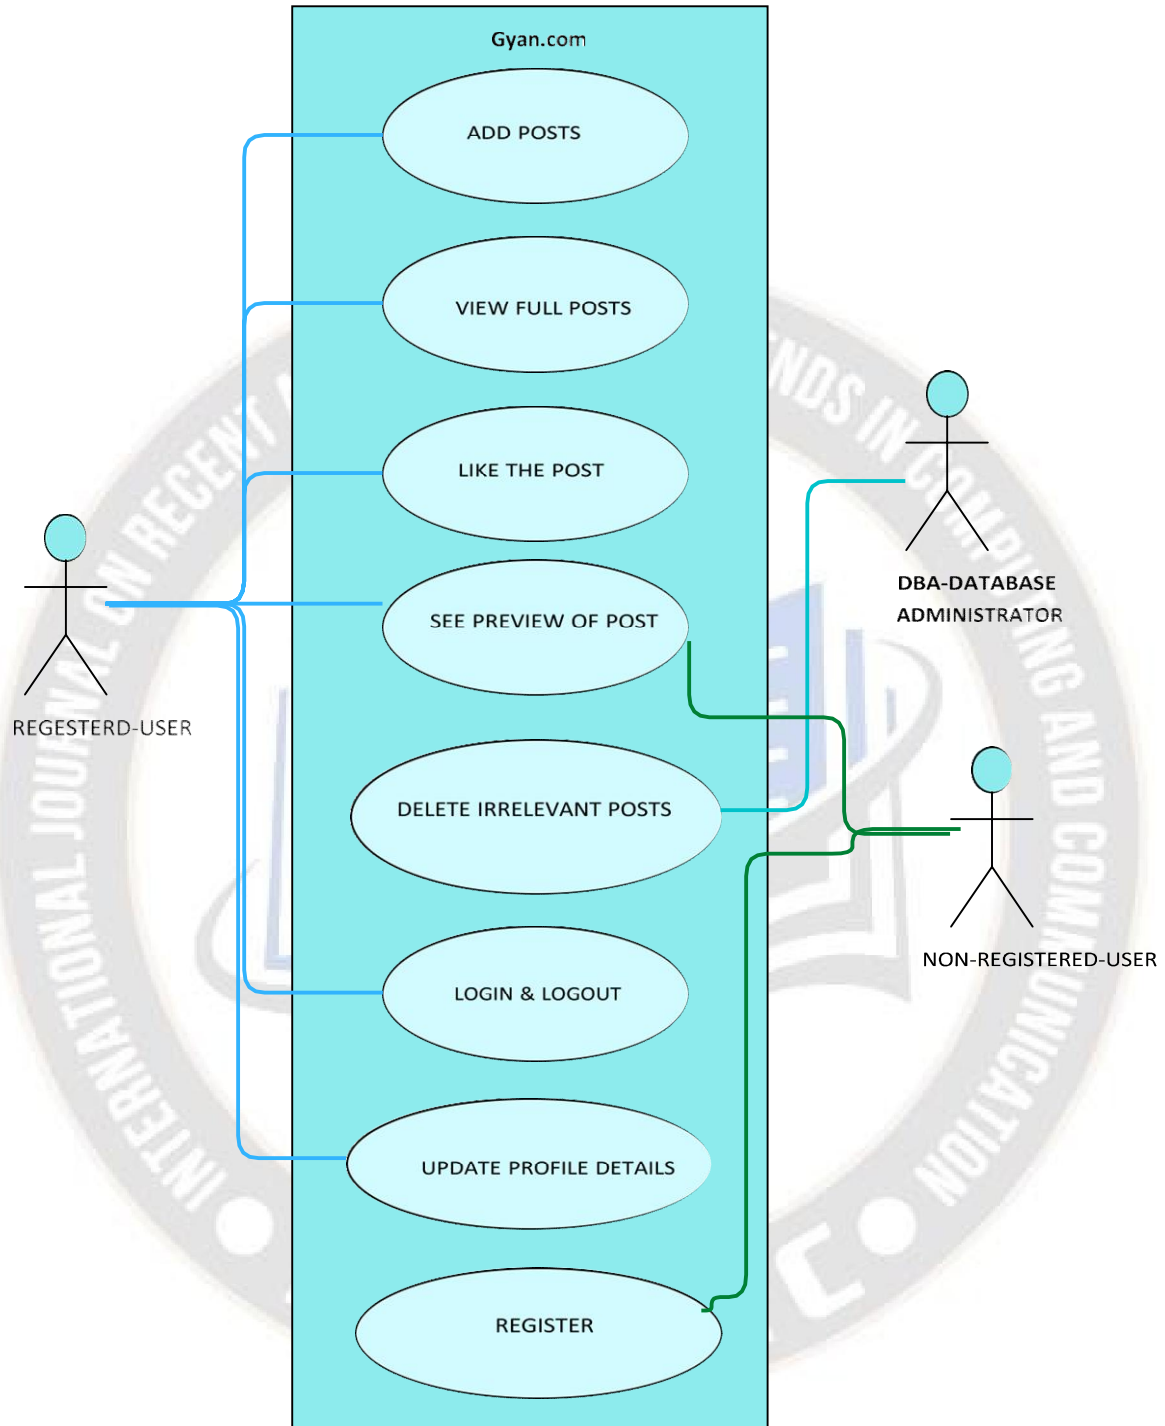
Gyan.com

ADD POSTS

VIEW FULL POSTS

LIKE THE POST

SEE PREVIEW OF POST

DELETE IRRELEVANT POSTS

LOGIN & LOGOUT

UPDATE PROFILE DETAILS

REGISTER

REGESTERD-USER

DBA-DATABASE ADMINISTRATOR

NON-REGISTERED-USER

INTERNATIONAL JOURNAL ON RECENT AND TRENDS IN COMPUTING AND COMMUNICATION